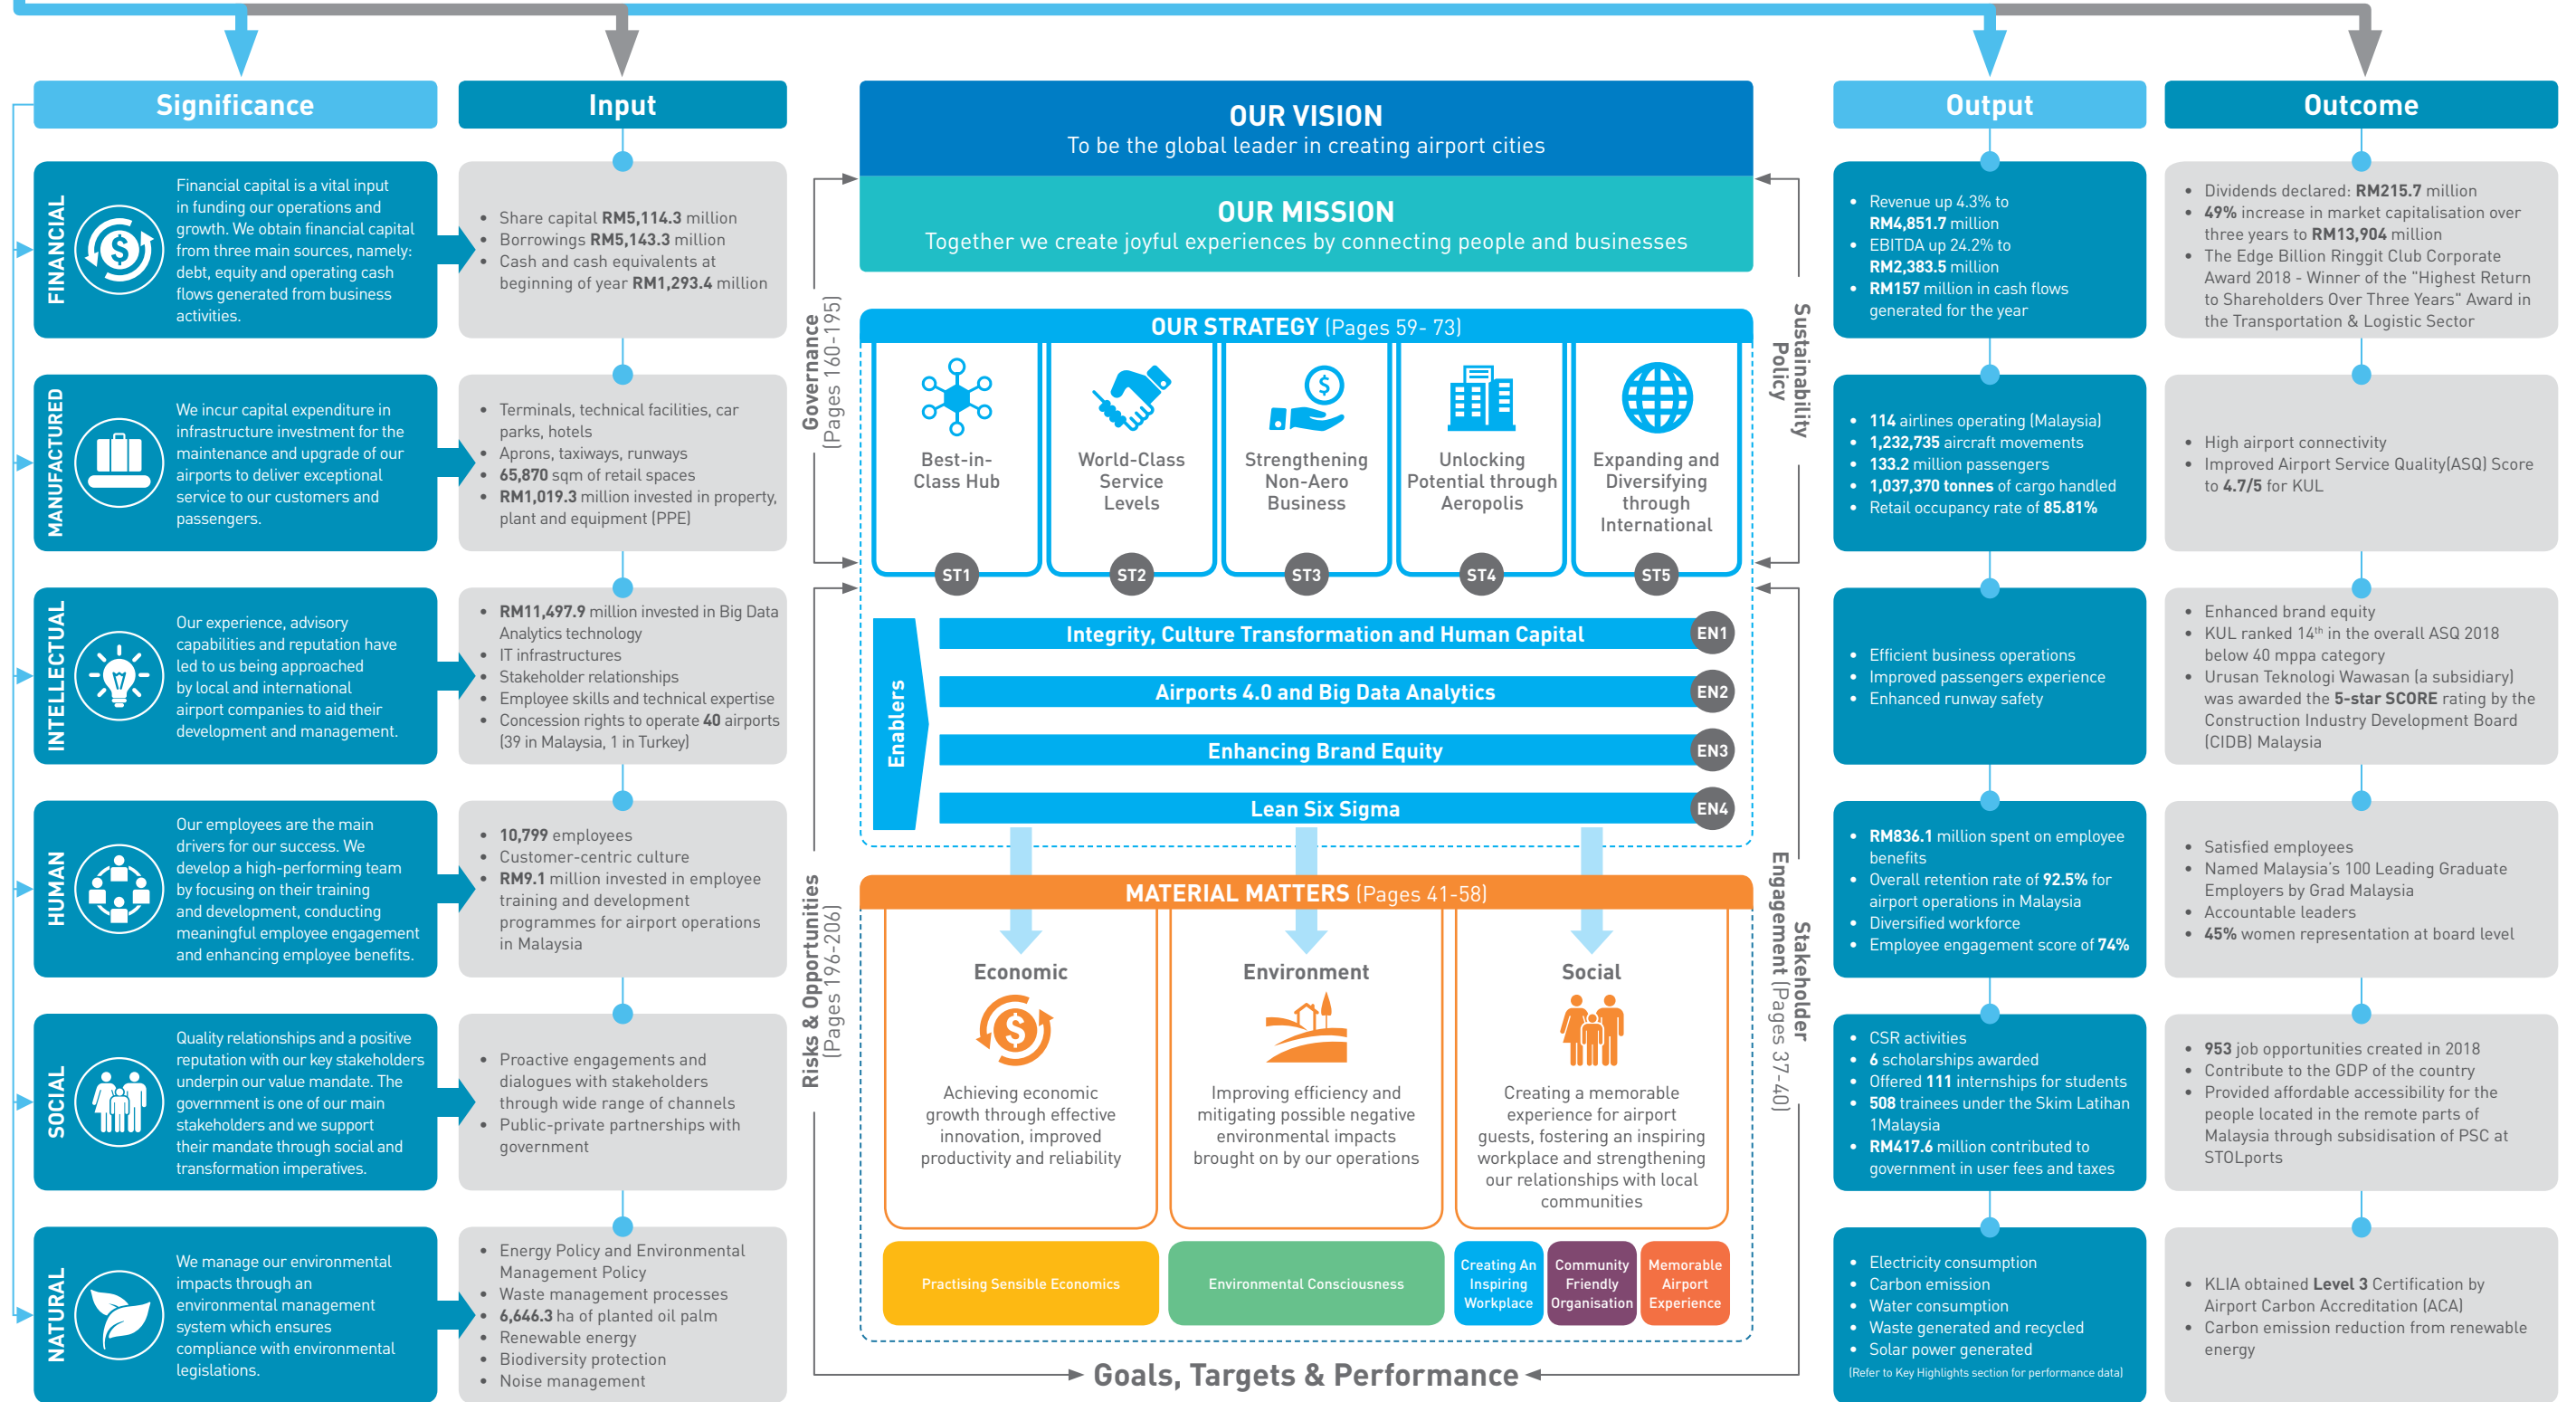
Significance

FINANCIAL

Financial capital is a vital input in funding our operations and growth. We obtain financial capital from three main sources, namely: debt, equity and operating cash flows generated from business activities.

MANUFACTURED

We incur capital expenditure in infrastructure investment for the maintenance and upgrade of our airports to deliver exceptional service to our customers and passengers.

INTELLECTUAL

Our experience, advisory capabilities and reputation have led to us being approached by local and international airport companies to aid their development and management.

HUMAN

Our employees are the main drivers for our success. We develop a high-performing team by focusing on their training and development, conducting meaningful employee engagement and enhancing employee benefits.

SOCIAL

Quality relationships and a positive reputation with our key stakeholders underpin our value mandate. The government is one of our main stakeholders and we support their mandate through social and transformation imperatives.

NATURAL

We manage our environmental impacts through an environmental management system which ensures compliance with environmental legislations.

Input

- Share capital **RM5,114.3** million
- Borrowings **RM5,143.3** million
- Cash and cash equivalents at beginning of year **RM1,293.4** million

- Terminals, technical facilities, car parks, hotels
- Aprons, taxiways, runways
- **65,870** sqm of retail spaces
- **RM1,019.3** million invested in property, plant and equipment (PPE)

- **RM11,497.9** million invested in Big Data Analytics technology
- IT infrastructures
- Stakeholder relationships
- Employee skills and technical expertise
- Concession rights to operate **40** airports (39 in Malaysia, 1 in Turkey)

- **10,799** employees
- Customer-centric culture
- **RM9.1** million invested in employee training and development programmes for airport operations in Malaysia

- Proactive engagements and dialogues with stakeholders through wide range of channels
- Public-private partnerships with government

- Energy Policy and Environmental Management Policy
- Waste management processes
- **6,646.3** ha of planted oil palm
- Renewable energy
- Biodiversity protection
- Noise management

Governance (Pages 160-195)

Risks & Opportunities (Pages 196-206)

OUR VISION
To be the global leader in creating airport cities

OUR MISSION
Together we create joyful experiences by connecting people and businesses

OUR STRATEGY (Pages 59- 73)

Best-in-Class Hub ST1
World-Class Service Levels ST2
Strengthening Non-Aero Business ST3
Unlocking Potential through Aeropolis ST4
Expanding and Diversifying through International ST5

Enablers
Integrity, Culture Transformation and Human Capital EN1
Airports 4.0 and Big Data Analytics EN2
Enhancing Brand Equity EN3
Lean Six Sigma EN4

MATERIAL MATTERS (Pages 41-58)

Economic
Achieving economic growth through effective innovation, improved productivity and reliability

Environment
Improving efficiency and mitigating possible negative environmental impacts brought on by our operations

Social
Creating a memorable experience for airport guests, fostering an inspiring workplace and strengthening our relationships with local communities

Practising Sensible Economics
Environmental Consciousness
Creating An Inspiring Workplace
Community Friendly Organisation
Memorable Airport Experience

Goals, Targets & Performance

Sustainability Policy

Stakeholder Engagement (Pages 37-40)

Output

- Revenue up 4.3% to **RM4,851.7** million
- EBITDA up 24.2% to **RM2,383.5** million
- **RM157** million in cash flows generated for the year

- **114** airlines operating (Malaysia)
- **1,232,735** aircraft movements
- **133.2** million passengers
- **1,037,370 tonnes** of cargo handled
- Retail occupancy rate of **85.81%**

- Efficient business operations
- Improved passengers experience
- Enhanced runway safety

- **RM836.1** million spent on employee benefits
- Overall retention rate of **92.5%** for airport operations in Malaysia
- Diversified workforce
- Employee engagement score of **74%**

- CSR activities
- **6** scholarships awarded
- Offered **111** internships for students
- **508** trainees under the Skim Latihan 1Malaysia
- **RM417.6** million contributed to government in user fees and taxes

- Electricity consumption
- Carbon emission
- Water consumption
- Waste generated and recycled
- Solar power generated

(Refer to Key Highlights section for performance data)

Outcome

- Dividends declared: **RM215.7** million
- **49%** increase in market capitalisation over three years to **RM13,904** million
- The Edge Billion Ringgit Club Corporate Award 2018 - Winner of the "Highest Return to Shareholders Over Three Years" Award in the Transportation & Logistic Sector

- High airport connectivity
- Improved Airport Service Quality(ASQ) Score to **4.7/5** for KUL

- Enhanced brand equity
- KUL ranked 14$^{th}$ in the overall ASQ 2018 below 40 mppa category
- Urusan Teknologi Wawasan (a subsidiary) was awarded the **5-star SCORE** rating by the Construction Industry Development Board (CIDB) Malaysia

- Satisfied employees
- Named Malaysia's 100 Leading Graduate Employers by Grad Malaysia
- Accountable leaders
- **45%** women representation at board level

- **953** job opportunities created in 2018
- Contribute to the GDP of the country
- Provided affordable accessibility for the people located in the remote parts of Malaysia through subsidisation of PSC at STOLports

- KLIA obtained **Level 3** Certification by Airport Carbon Accreditation (ACA)
- Carbon emission reduction from renewable energy